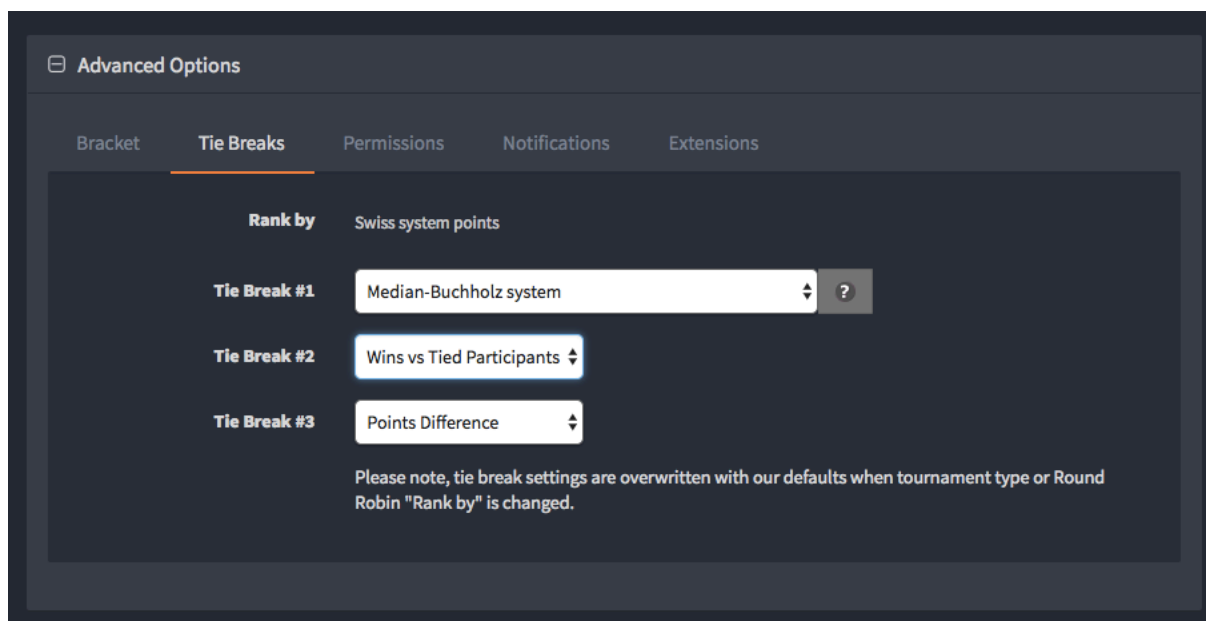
⊟ Advanced Options

Bracket Tie Breaks Permissions Notifications Extensions

Rank by Swiss system points

Tie Break #1 Median-Buchholz system ?

Tie Break #2 Wins vs Tied Participants

Tie Break #3 Points Difference

Please note, tie break settings are overwritten with our defaults when tournament type or Round Robin "Rank by" is changed.